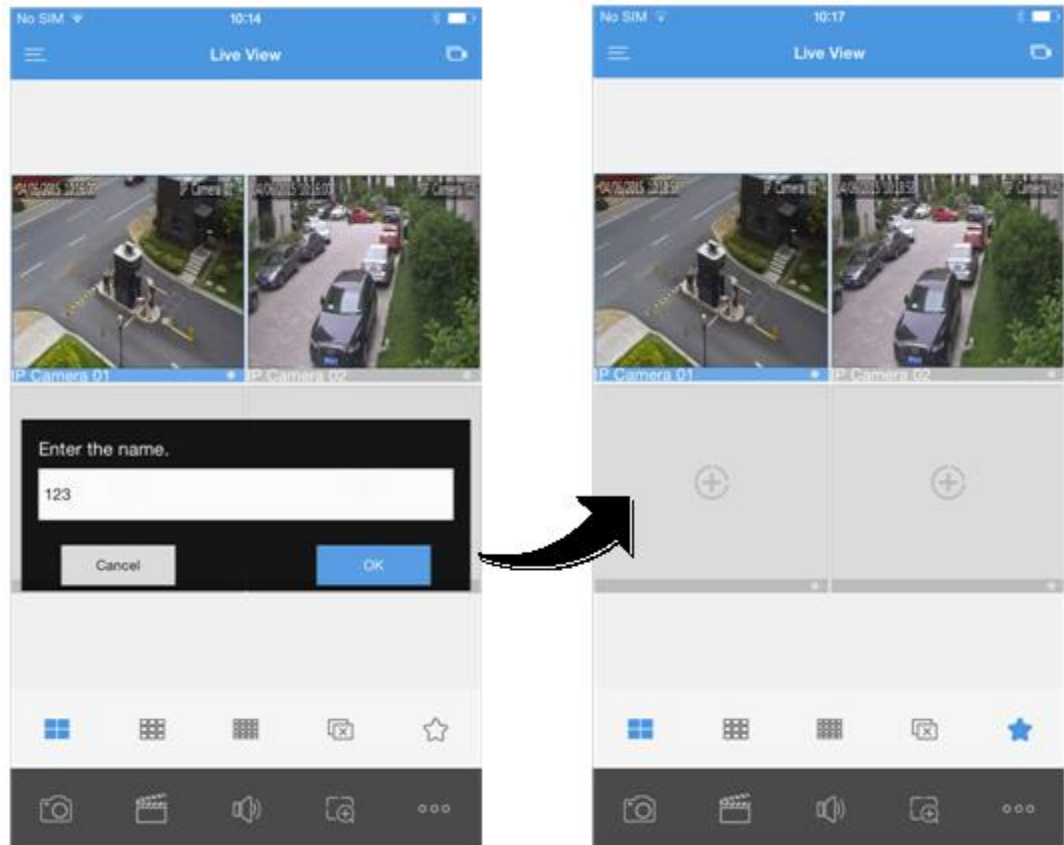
No SIM
10:14
Live View
04/06/2015
IP Camera 01
IP Camera 02
IP Camera 01
IP Camera 02
Enter the name.
123
Cancel
OK

No SIM
10:17
Live View
04/06/2015
IP Camera 01
IP Camera 02
IP Camera 01
IP Camera 02